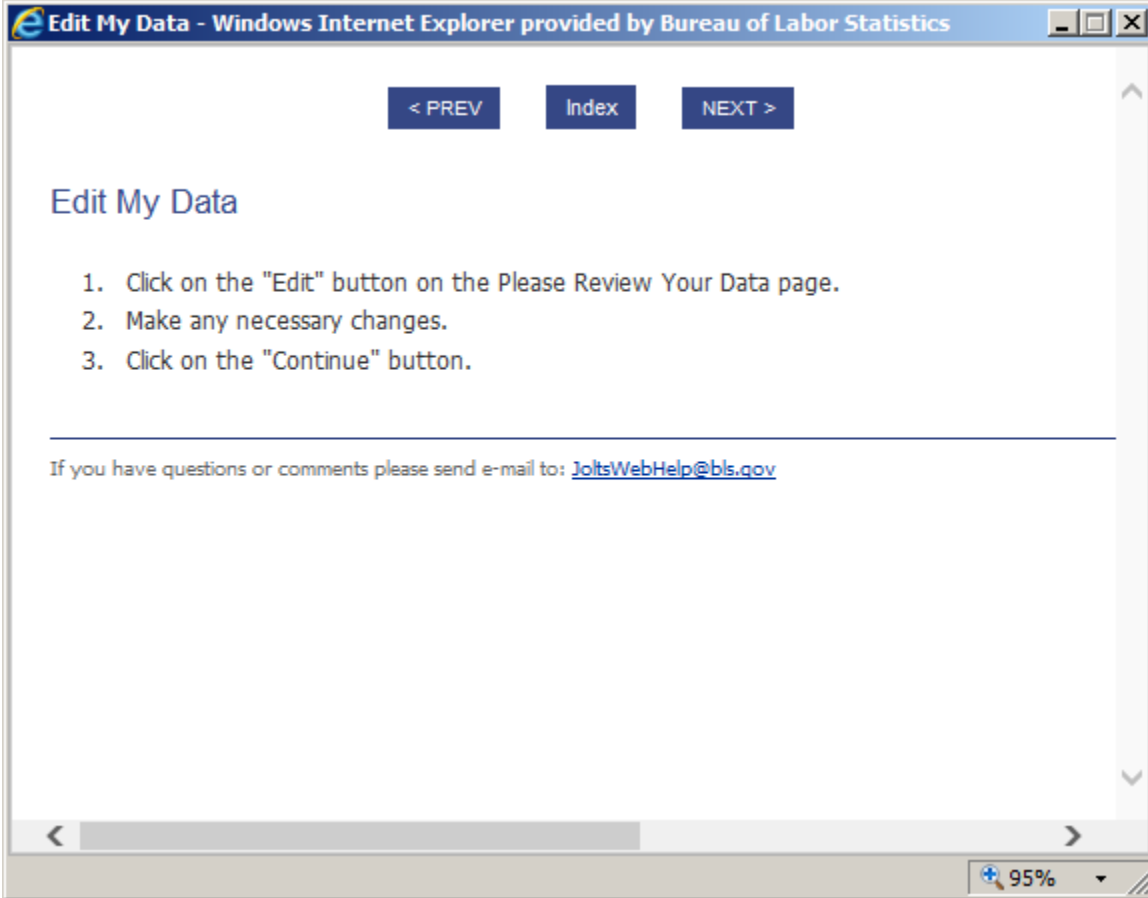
Edit My Data - Windows Internet Explorer provided by Bureau of Labor Statistics

< PREV Index NEXT >

Edit My Data

1. Click on the "Edit" button on the Please Review Your Data page.
2. Make any necessary changes.
3. Click on the "Continue" button.

If you have questions or comments please send e-mail to: JoltsWebHelp@bls.gov

95%